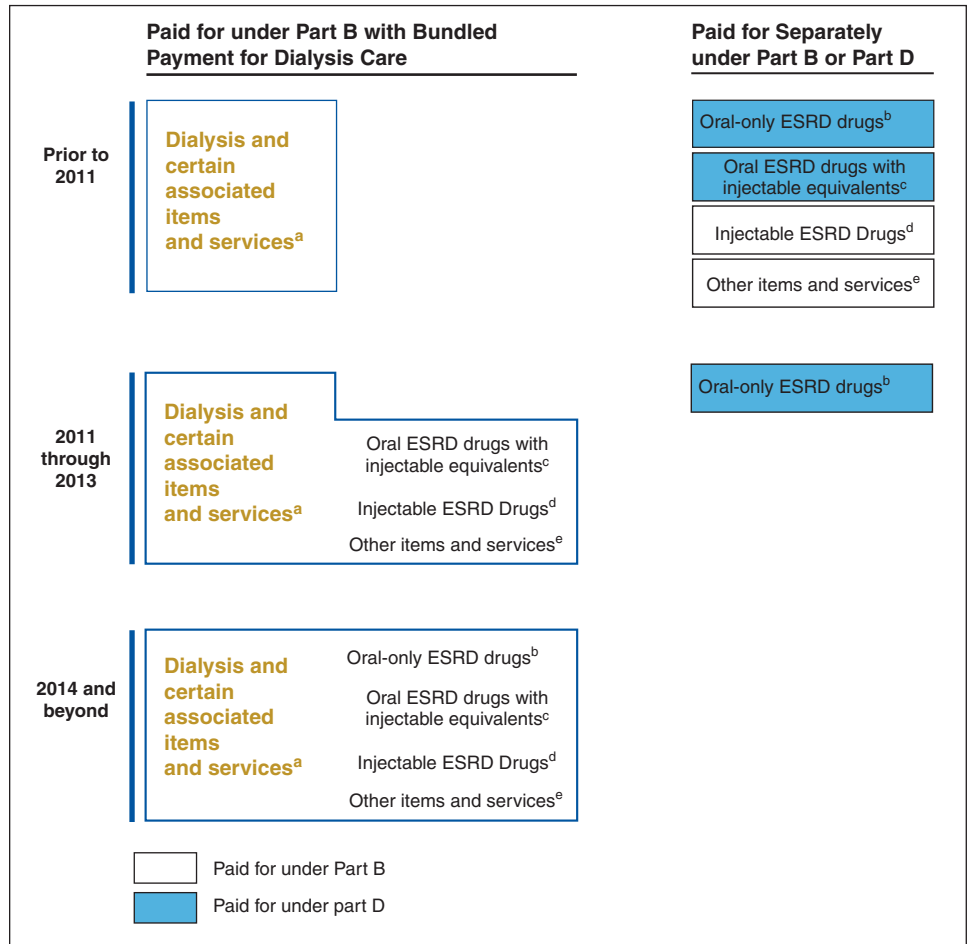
Paid for under Part B with Bundled Payment for Dialysis Care

Paid for Separately under Part B or Part D

Prior to 2011

Dialysis and certain associated items and services$^{a}$

Oral-only ESRD drugs$^{b}$

Oral ESRD drugs with injectable equivalents$^{c}$

Injectable ESRD Drugs$^{d}$

Other items and services$^{e}$

2011 through 2013

Dialysis and certain associated items and services$^{a}$

Oral ESRD drugs with injectable equivalents$^{c}$

Injectable ESRD Drugs$^{d}$

Other items and services$^{e}$

Oral-only ESRD drugs$^{b}$

2014 and beyond

Dialysis and certain associated items and services$^{a}$

Oral-only ESRD drugs$^{b}$

Oral ESRD drugs with injectable equivalents$^{c}$

Injectable ESRD Drugs$^{d}$

Other items and services$^{e}$

Paid for under Part B

Paid for under part D